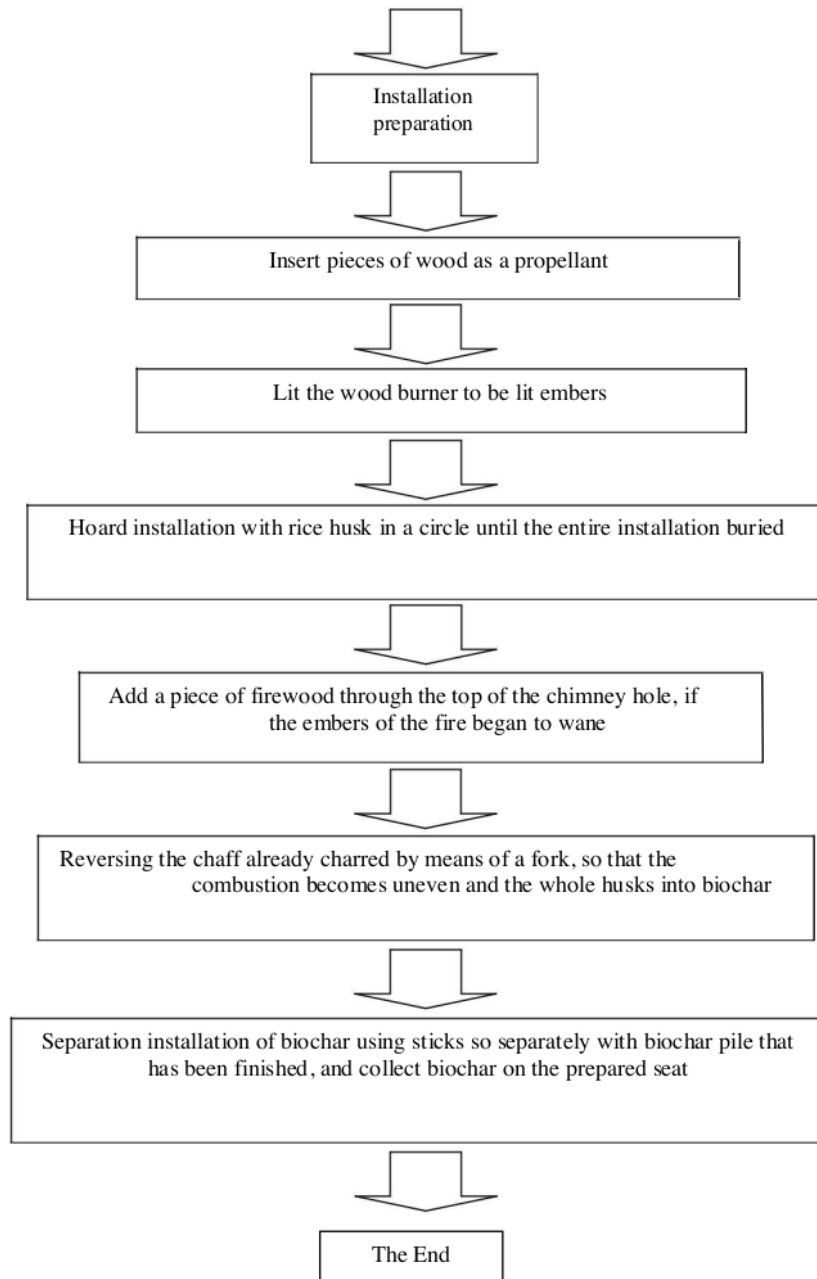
Installation preparation

Insert pieces of wood as a propellant

Lit the wood burner to be lit embers

Hoard installation with rice husk in a circle until the entire installation buried

Add a piece of firewood through the top of the chimney hole, if the embers of the fire began to wane

Reversing the chaff already charred by means of a fork, so that the combustion becomes uneven and the whole husks into biochar

Separation installation of biochar using sticks so separately with biochar pile that has been finished, and collect biochar on the prepared seat

The End